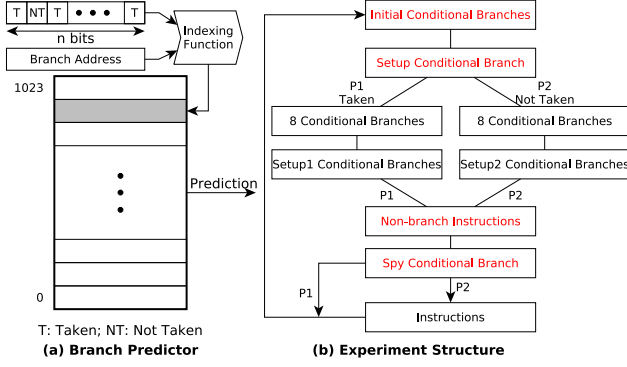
T NT T • • • T

n bits

Branch Address

Indexing Function

1023

0

Prediction

T: Taken; NT: Not Taken

(a) Branch Predictor

Initial Conditional Branches

Setup Conditional Branch

P1 Taken

P2 Not Taken

8 Conditional Branches

8 Conditional Branches

Setup1 Conditional Branches

Setup2 Conditional Branches

P1

P2

Non-branch Instructions

Spy Conditional Branch

P1

P2

Instructions

(b) Experiment Structure